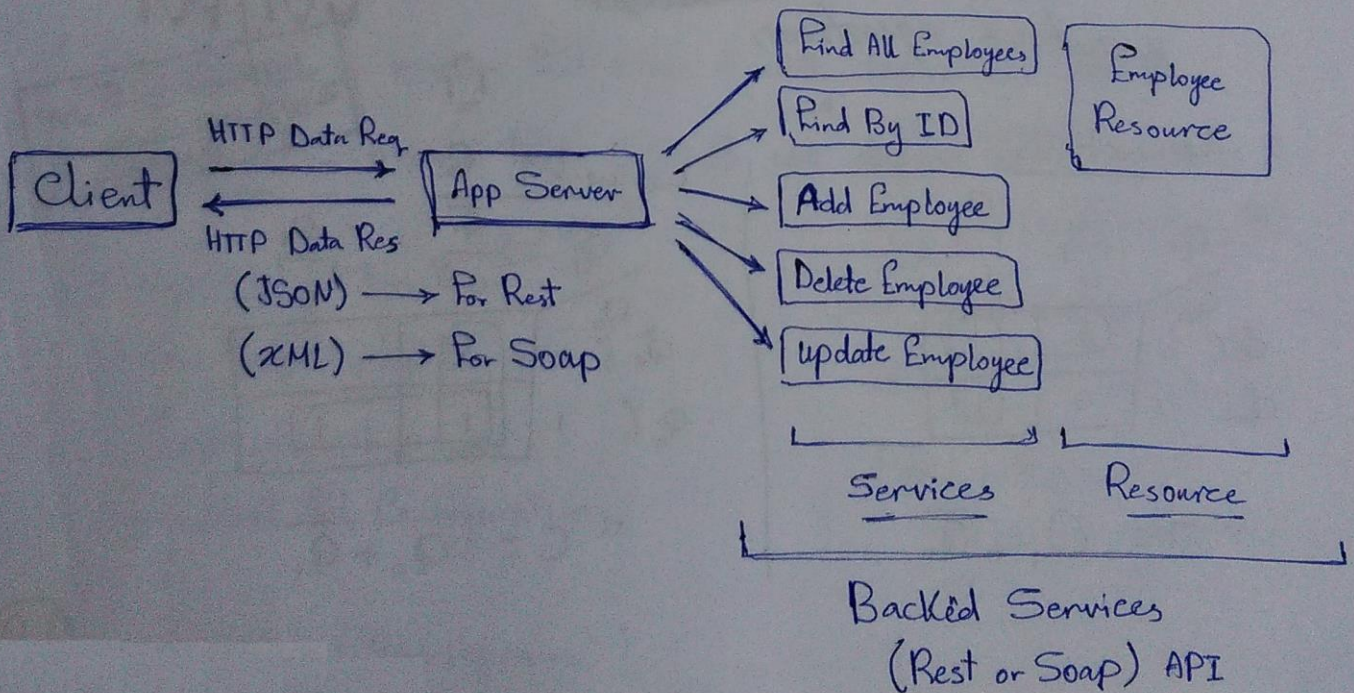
Client

HTTP Data Req

HTTP Data Res

App Server

(JSON) → For Rest

(XML) → For Soap

Find All Employees

Find By ID

Add Employee

Delete Employee

update Employee

Employee Resource

Services

Resource

Backend Services
(Rest or Soap) API